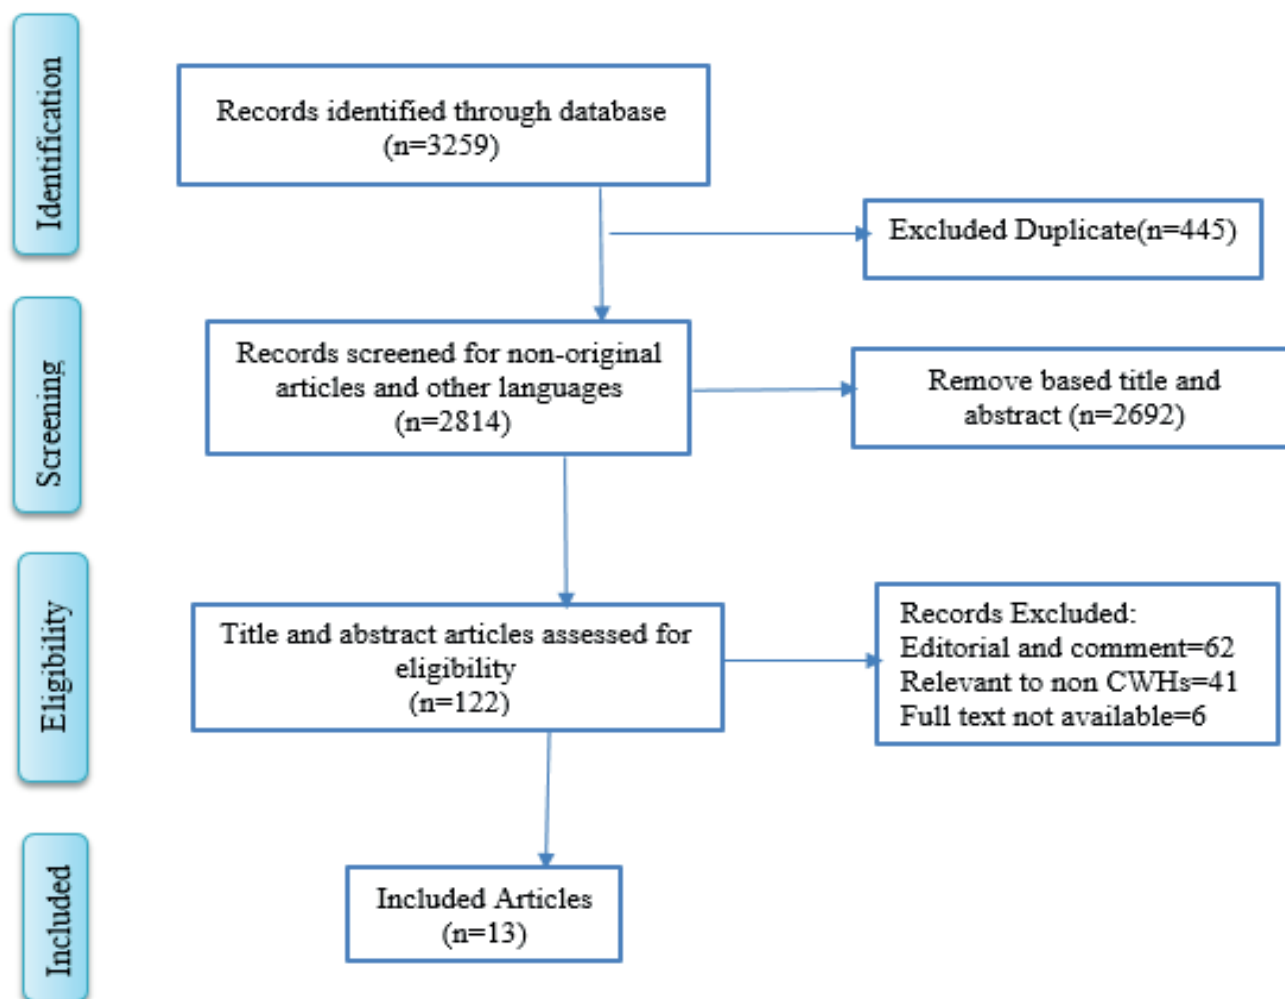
Identification

Records identified through database (n=3259)

Excluded Duplicate(n=445)

Screening

Records screened for non-original articles and other languages (n=2814)

Remove based title and abstract (n=2692)

Eligibility

Title and abstract articles assessed for eligibility (n=122)

Records Excluded:
Editorial and comment=62
Relevant to non CWHs=41
Full text not available=6

Included

Included Articles (n=13)